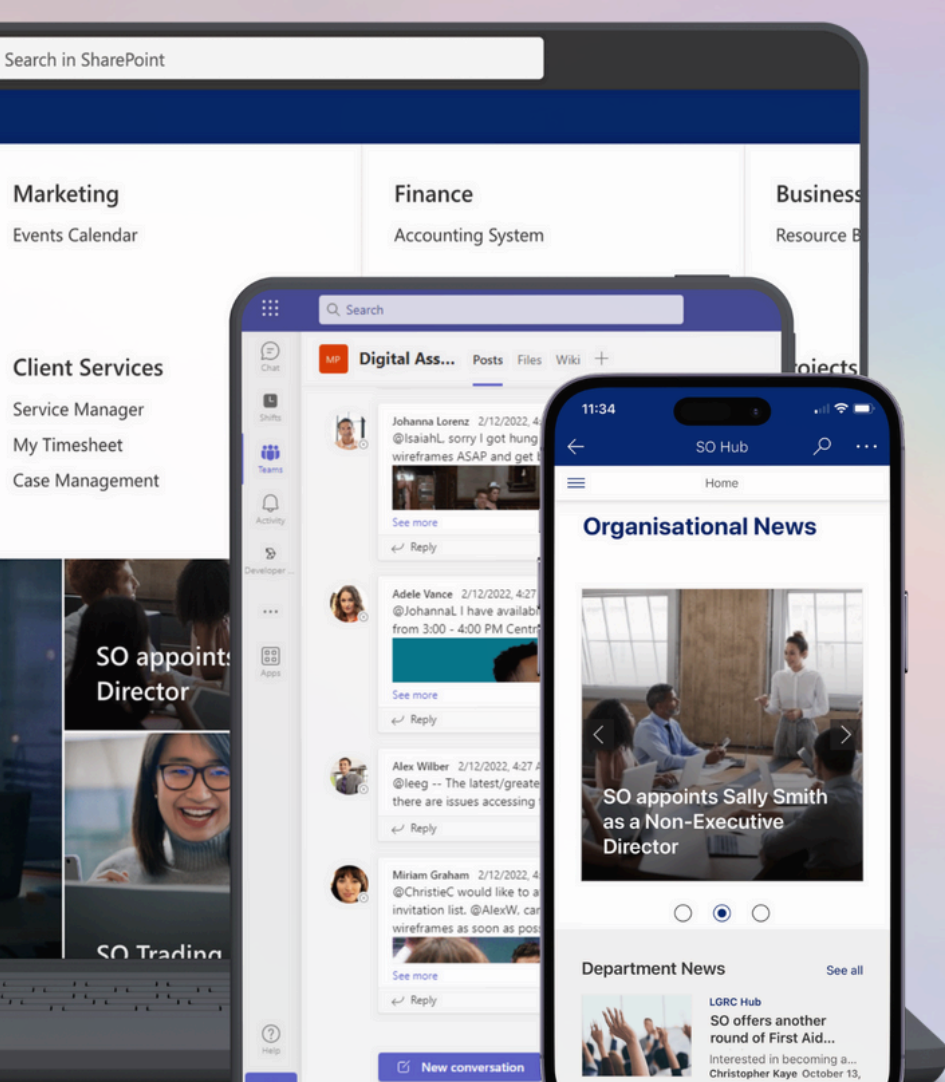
Search in SharePoint

Marketing
Events Calendar

Finance
Accounting System

Business
Resource B

Client Services
Service Manager
My Timesheet
Case Management

rojects

SO appoints
Director

SO Trading

Search

Chat
Shifts
Teams
Activity
Developer
...
Apps
Help

MP Digital Ass... Posts Files Wiki +

Johanna Lorenz 2/12/2022, 4
@IsaiahL sorry I got hung
wireframes ASAP and get
See more
Reply

Adele Vance 2/12/2022, 4:27
@JohannaL I have availab
from 3:00 - 4:00 PM Centr
See more
Reply

Alex Wilber 2/12/2022, 4:27
@leeg -- The latest/greate
there are issues accessing
Reply

Miriam Graham 2/12/2022, 4
@ChristieC would like to a
invitation list. @AlexW, ca
wireframes as soon as pos
See more
Reply

New conversation

11:34

SO Hub
Home

Organisational News

SO appoints Sally Smith as a Non-Executive Director

Department News
See all

LGRC Hub
SO offers another round of First Aid...
Interested in becoming a...
Christopher Kaye October 13,